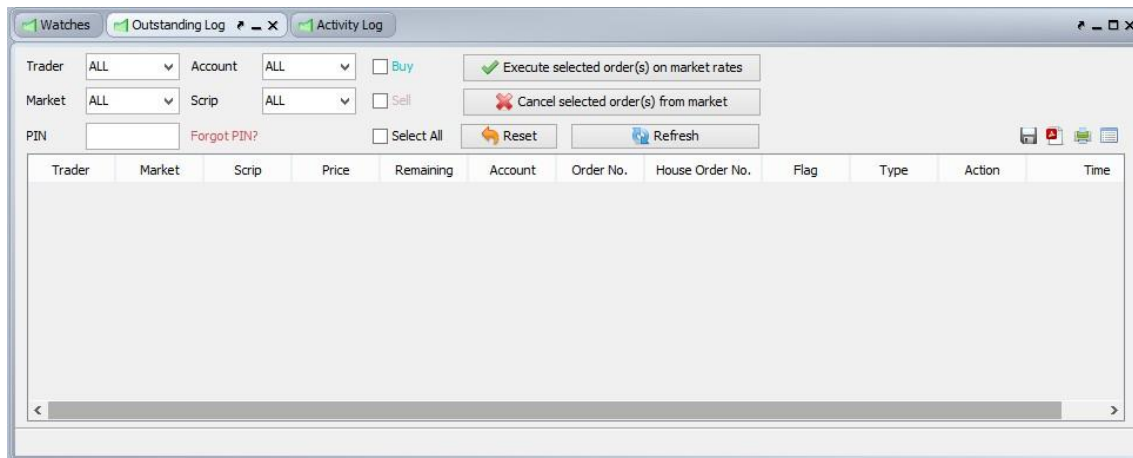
Watches | Outstanding Log | Activity Log

Trader ALL Account ALL Buy Execute selected order(s) on market rates

Market ALL Scrip ALL Sell Cancel selected order(s) from market

PIN Forgot PIN? Select All Reset Refresh

| Trader | Market | Scrip | Price | Remaining | Account | Order No. | House Order No. | Flag | Type | Action | Time |
|---|---|---|---|---|---|---|---|---|---|---|---|